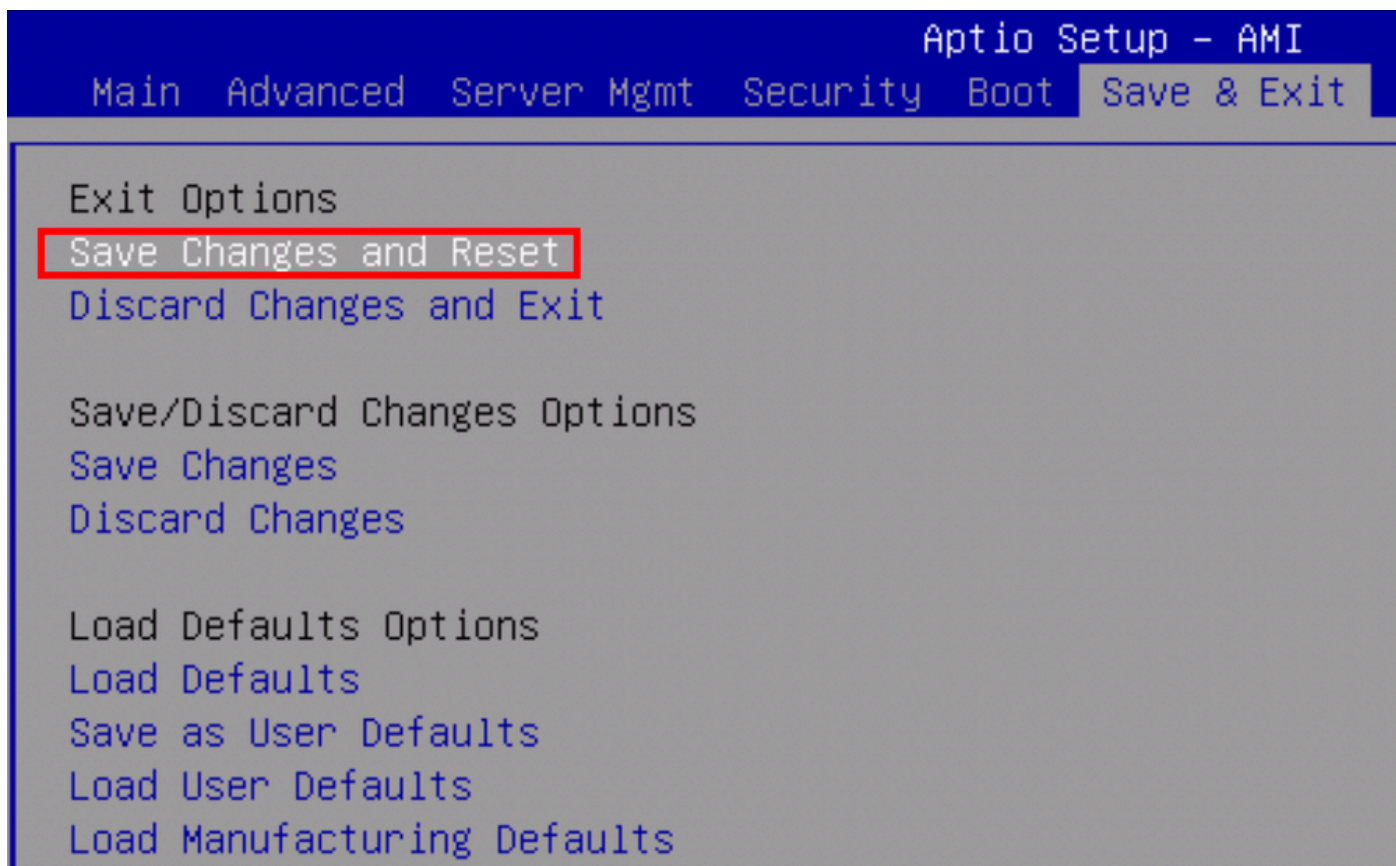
Aptio Setup – AMI
Main Advanced Server Mgmt Security Boot Save & Exit

Exit Options
Save Changes and Reset
Discard Changes and Exit

Save/Discard Changes Options
Save Changes
Discard Changes

Load Defaults Options
Load Defaults
Save as User Defaults
Load User Defaults
Load Manufacturing Defaults